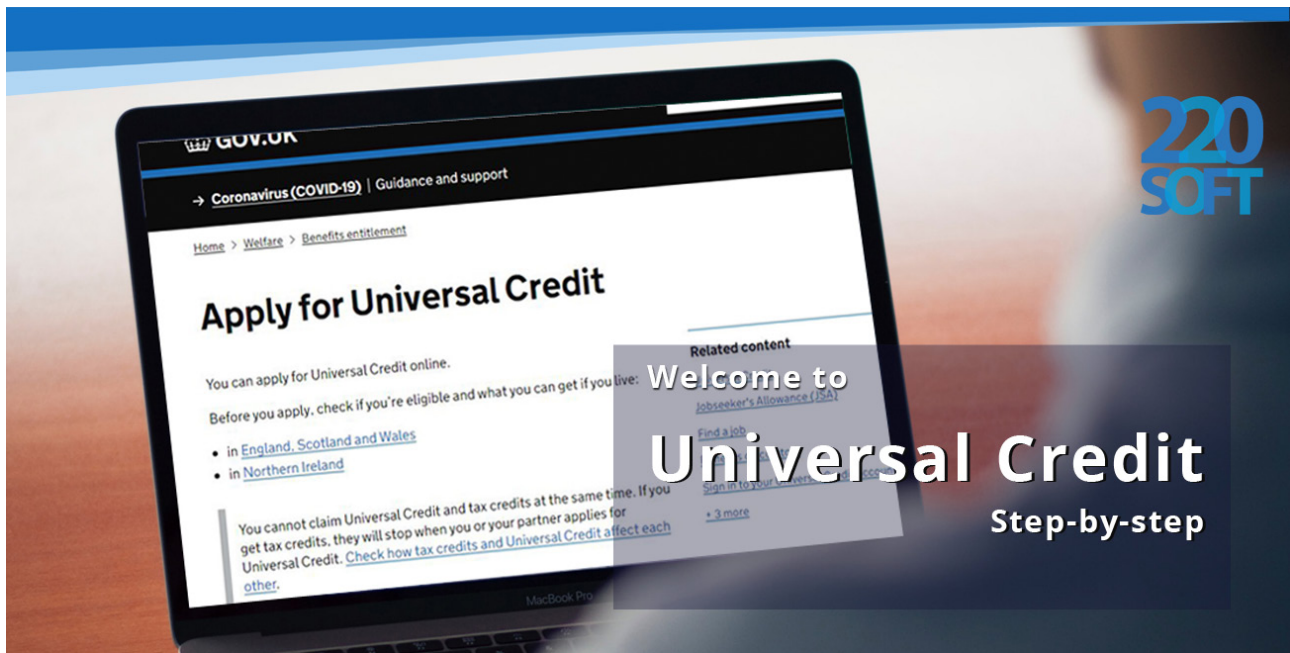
GOV.UK

→ Coronavirus (COVID-19) | Guidance and support

Home > Welfare > Benefits entitlement

Apply for Universal Credit

You can apply for Universal Credit online.

Before you apply, check if you're eligible and what you can get if you live:

- in England, Scotland and Wales
- in Northern Ireland

You cannot claim Universal Credit and tax credits at the same time. If you get tax credits, they will stop when you or your partner applies for Universal Credit. Check how tax credits and Universal Credit affect each other.

Related content

Jobseeker's Allowance (JSA)

Find a job

Sign in to your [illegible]

+ 3 more

MacBook Pro

220 SOFT

Welcome to

Universal Credit

Step-by-step